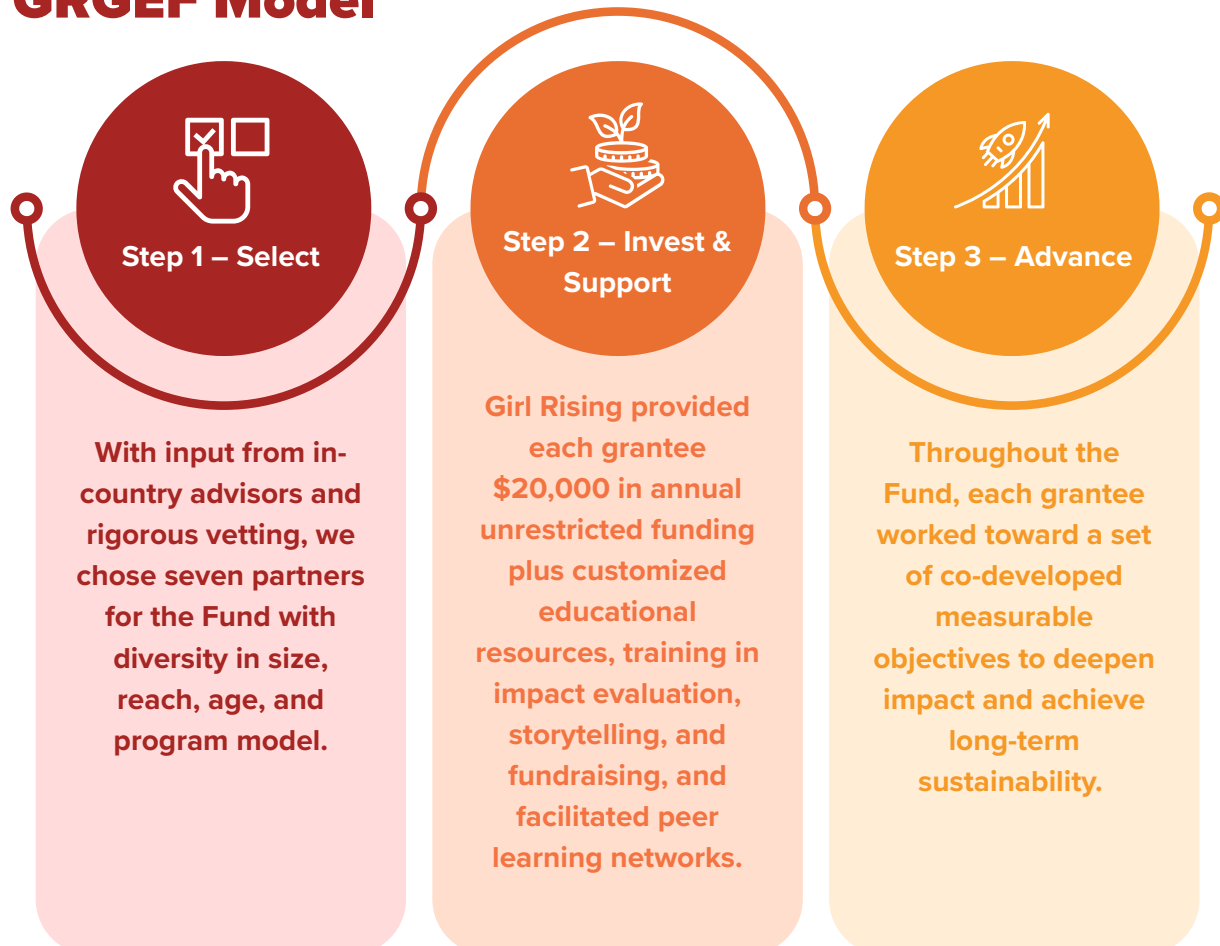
GRGEF Model

Step 1 – Select

With input from in-country advisors and rigorous vetting, we chose seven partners for the Fund with diversity in size, reach, age, and program model.

Step 2 – Invest & Support

Girl Rising provided each grantee \$20,000 in annual unrestricted funding plus customized educational resources, training in impact evaluation, storytelling, and fundraising, and facilitated peer learning networks.

Step 3 – Advance

Throughout the Fund, each grantee worked toward a set of co-developed measurable objectives to deepen impact and achieve long-term sustainability.